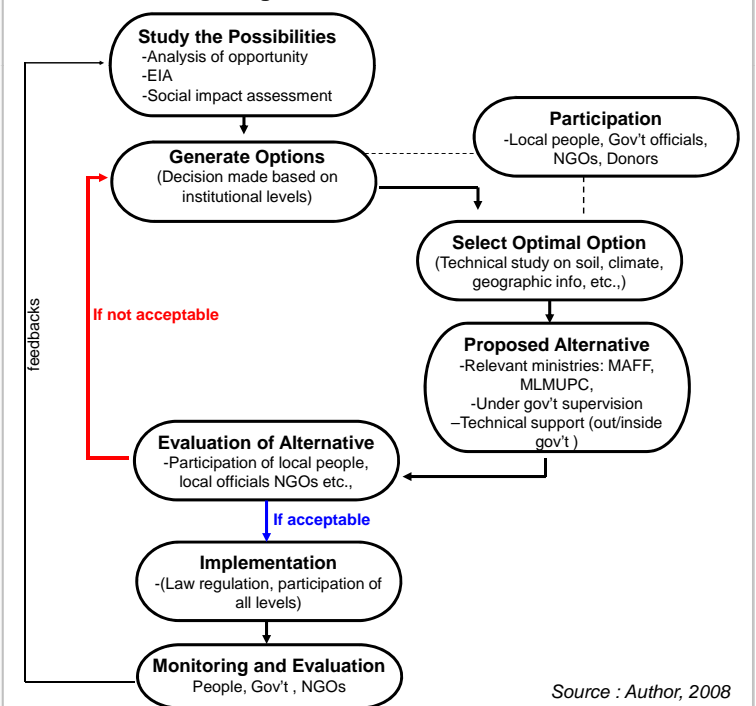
Study the Possibilities
-Analysis of opportunity
-EIA
-Social impact assessment

Generate Options
(Decision made based on institutional levels)

Participation
-Local people, Gov't officials, NGOs, Donors

Select Optimal Option
(Technical study on soil, climate, geographic info, etc.,)

Proposed Alternative
-Relevant ministries: MAFF, MLMUPC,
-Under gov't supervision
–Technical support (out/inside gov't )

If not acceptable

feedbacks

Evaluation of Alternative
-Participation of local people, local officials NGOs etc.,

If acceptable

Implementation
-(Law regulation, participation of all levels)

Monitoring and Evaluation
People, Gov't , NGOs

Source : Author, 2008